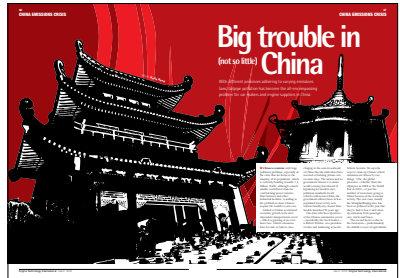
CHINA EMISSIONS CRISIS

CHINA EMISSIONS CRISIS

Big trouble in (not so little) China

With different provinces adhering to varying emissions laws, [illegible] has become the all-encompassing problem for car makers and engine suppliers in China

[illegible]

Engine Technology International

Engine Technology International